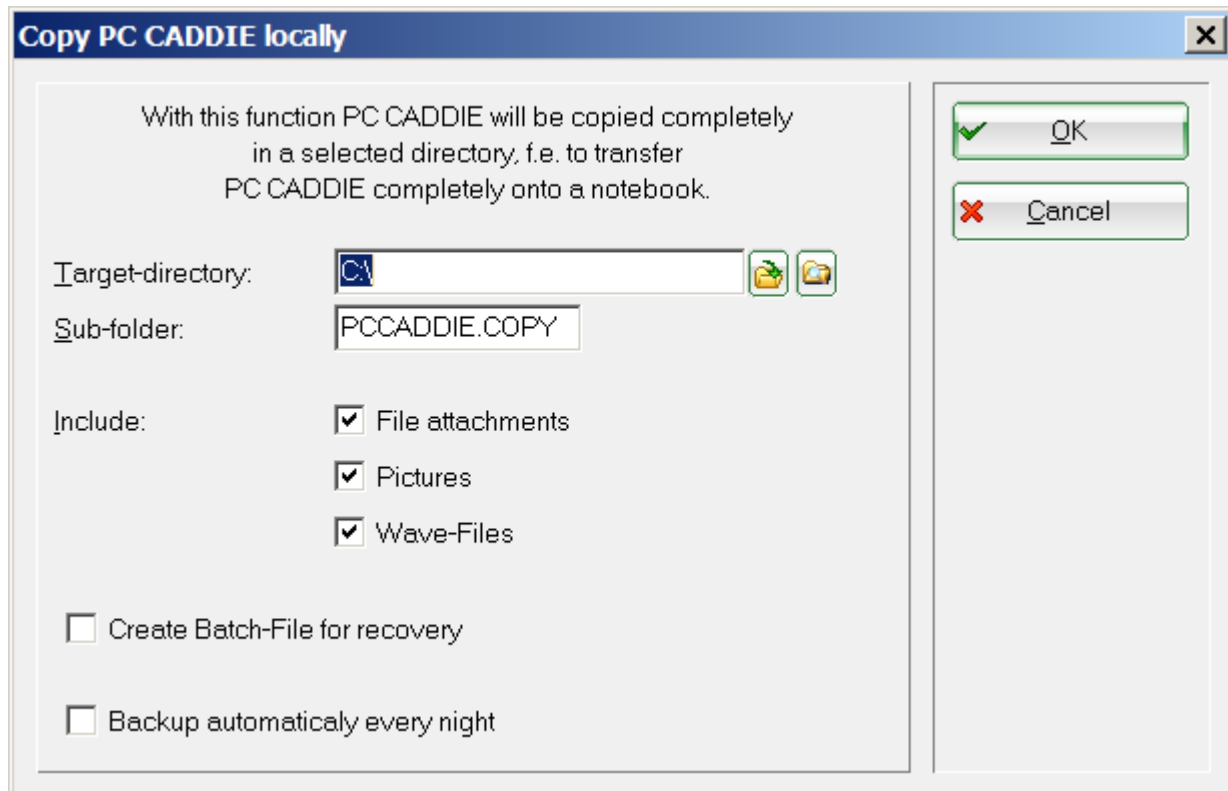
Copy PC CADDIE locally

With this function PC CADDIE will be copied completely in a selected directory, f.e. to transfer PC CADDIE completely onto a notebook.

Target-directory: C:\

Sub-folder: PCCADDIE.COPY

Include:

File attachments

Pictures

Wave-Files

Create Batch-File for recovery

Backup automaticaly every night

OK

Cancel